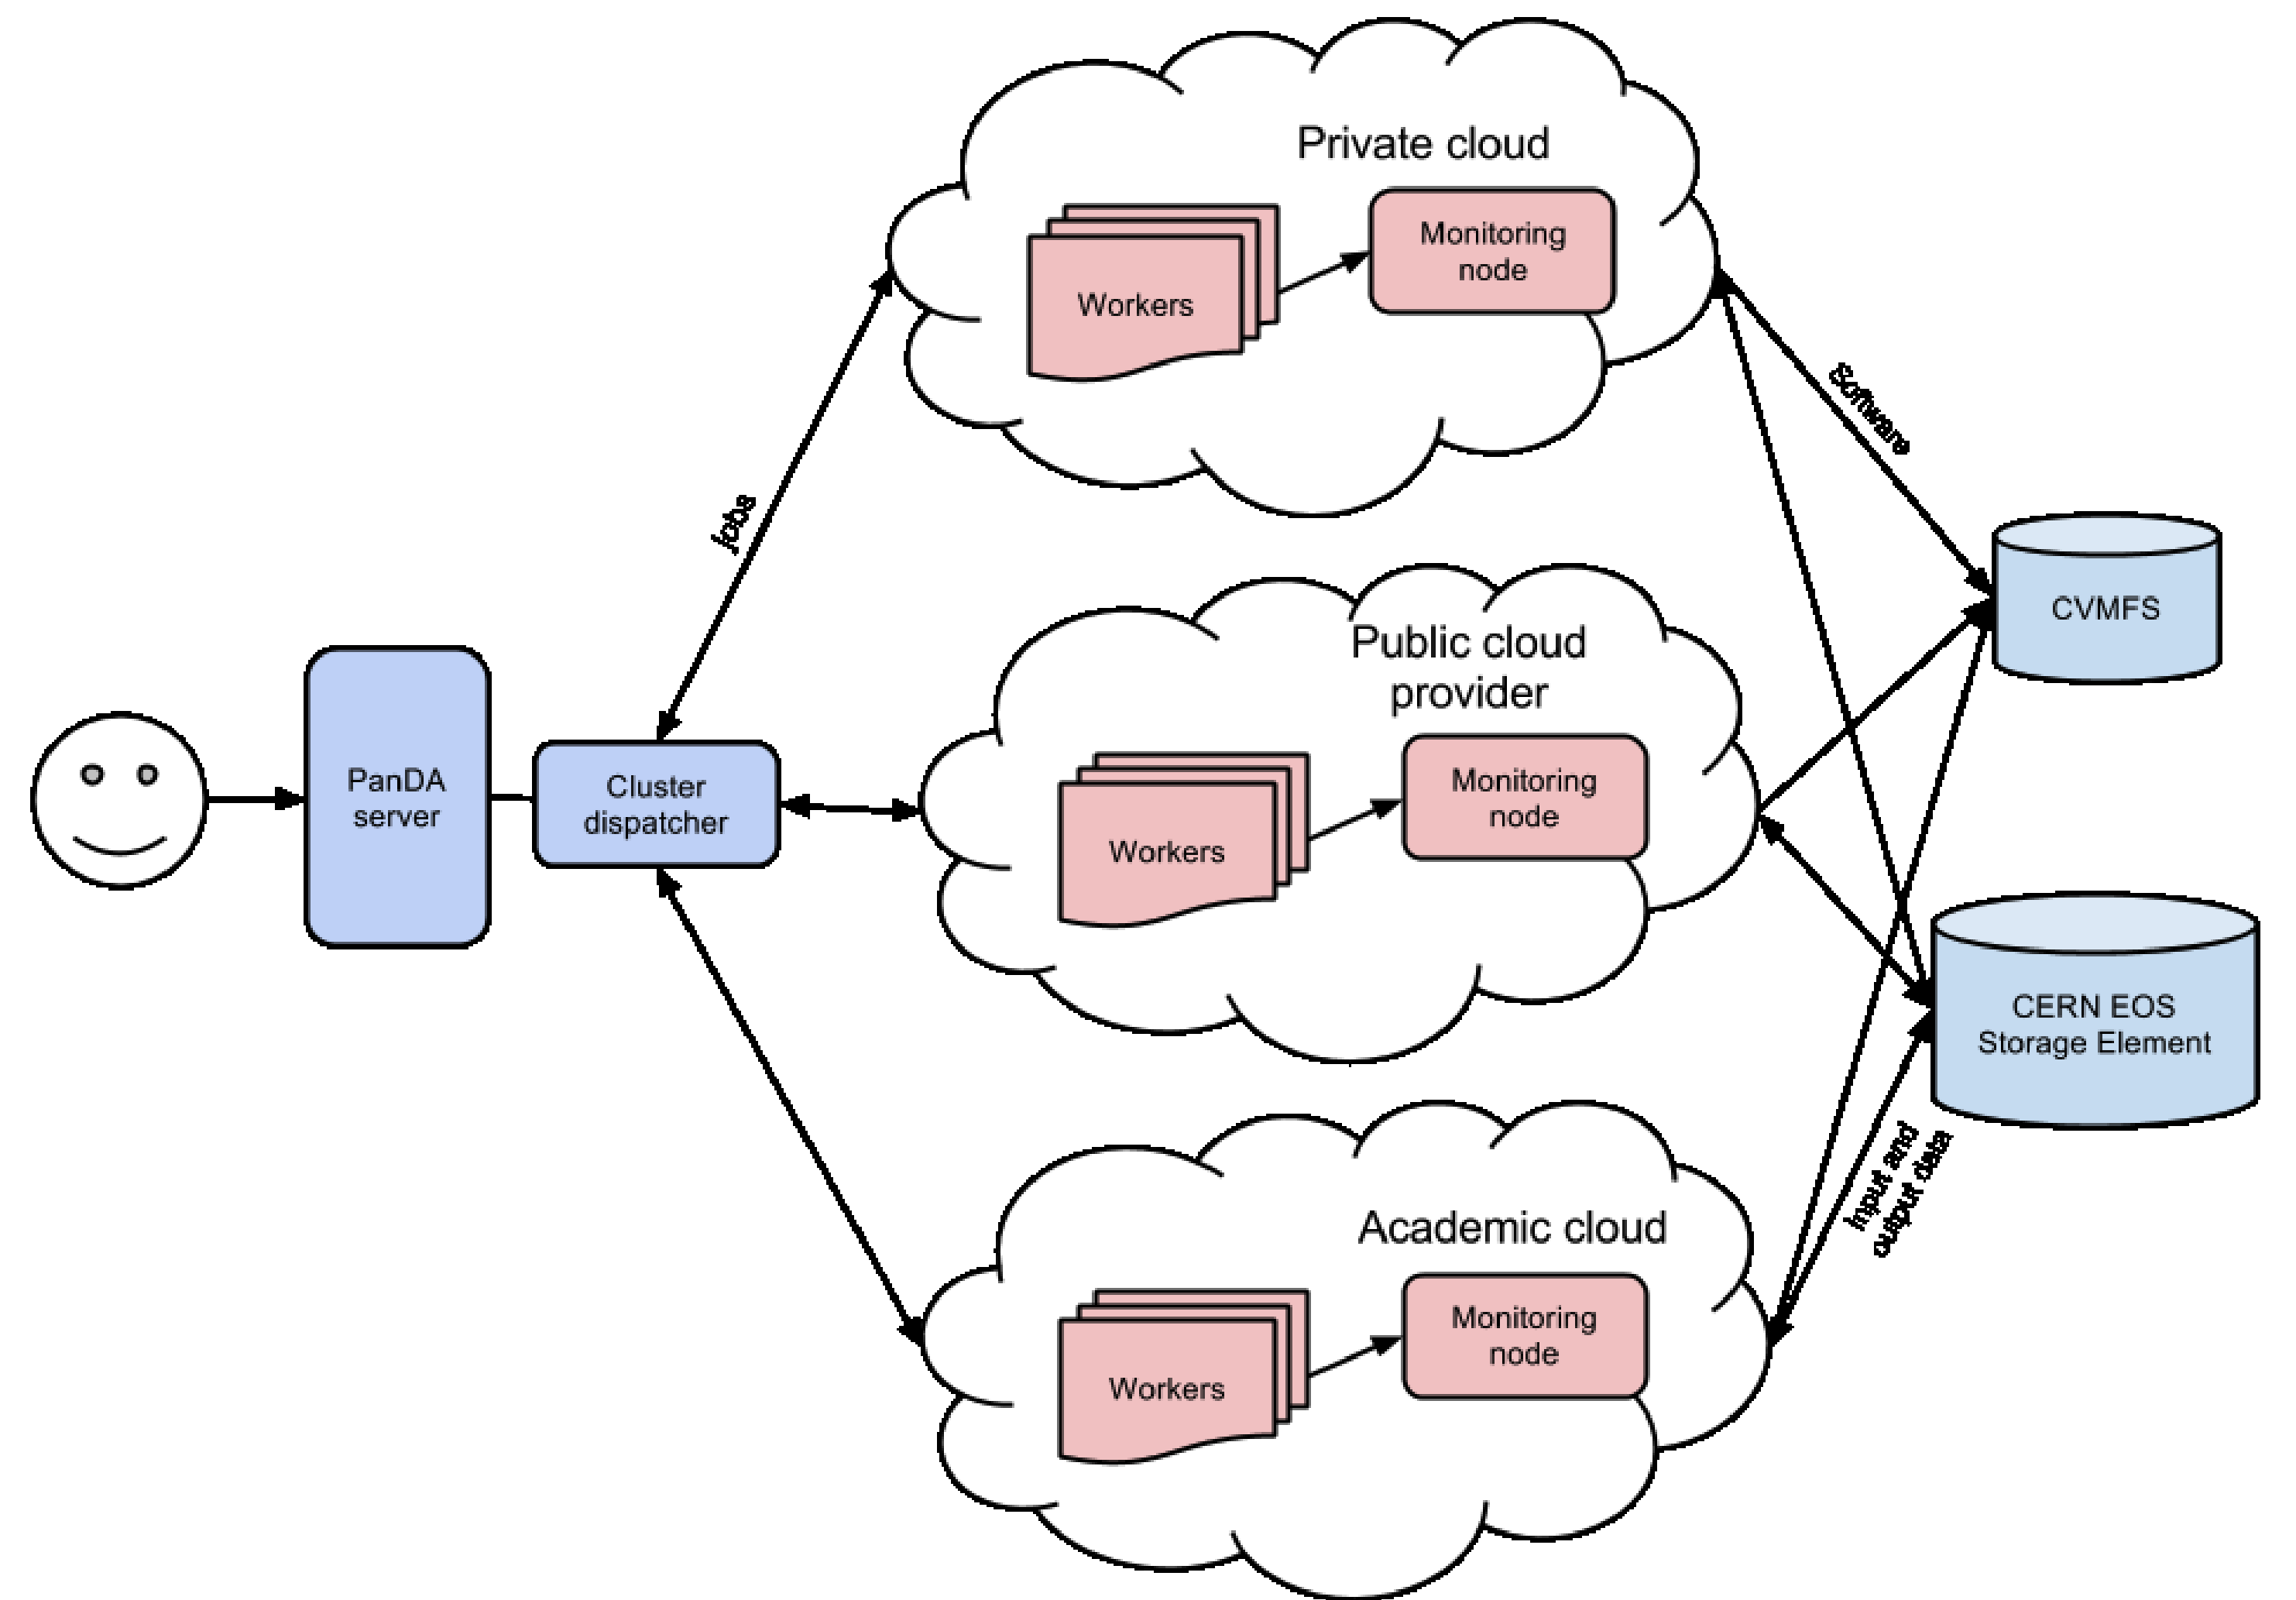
Private cloud

Workers

Monitoring node

jobs

Software

CVMFS

Public cloud provider

PanDA server

Cluster dispatcher

Workers

Monitoring node

CERN EOS Storage Element

Input and output data

Academic cloud

Workers

Monitoring node